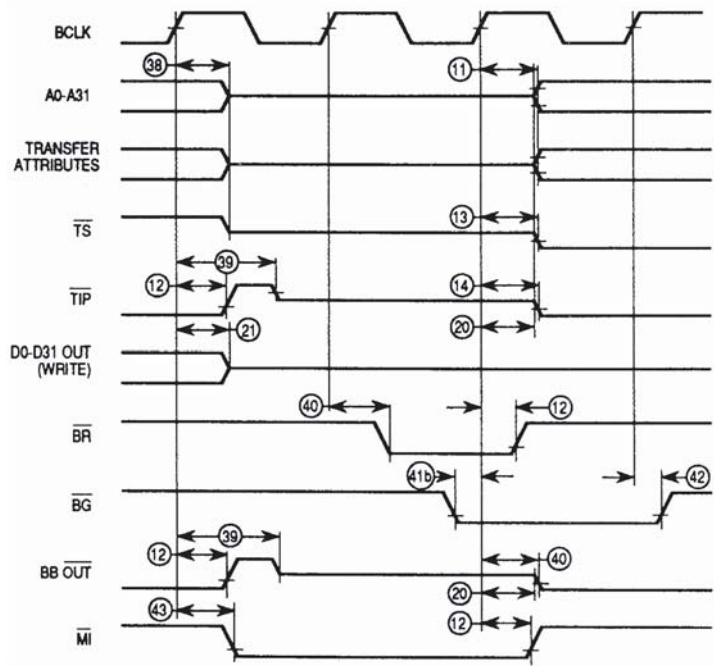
BCLK

38

11

A0-A31

TRANSFER ATTRIBUTES

$\overline{TS}$

13

39

12

$\overline{TIP}$

14

21

20

D0-D31 OUT (WRITE)

40

12

$\overline{BR}$

41b

42

$\overline{BG}$

39

12

40

BB $\overline{OUT}$

20

43

12

$\overline{MI}$